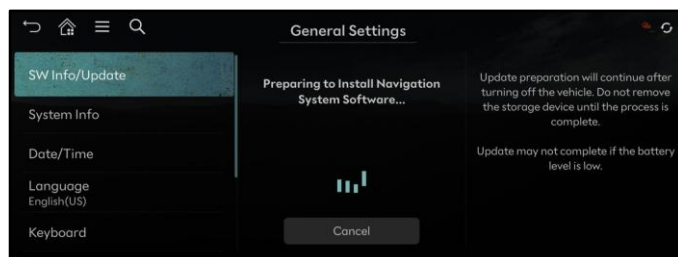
General Settings

SW Info/Update

System Info

Date/Time

Language
English(US)

Keyboard

Preparing to Install Navigation System Software...

Cancel

Update preparation will continue after turning off the vehicle. Do not remove the storage device until the process is complete.

Update may not complete if the battery level is low.